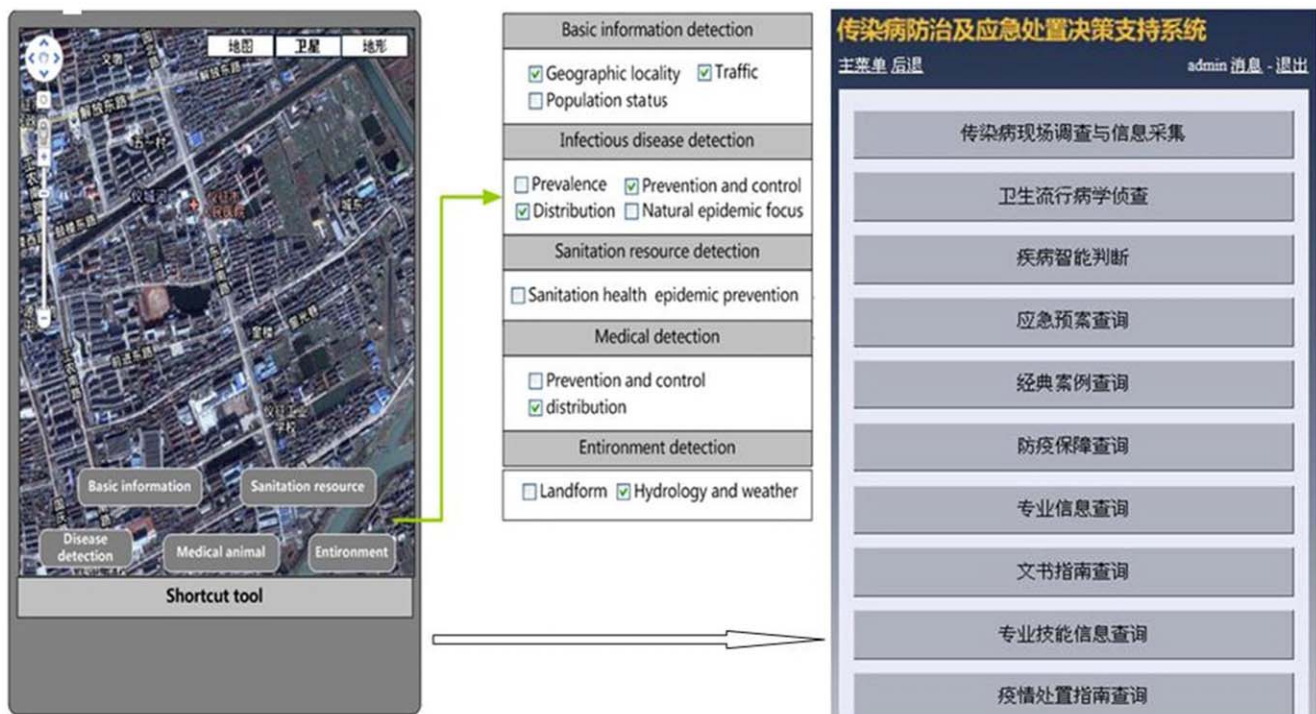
地图 卫星 地形

Basic information
Sanitation resource
Disease detection
Medical animal
Entironment

Shortcut tool

Basic information detection
Geographic locality Traffic
Population status

Infectious disease detection
Prevalence Prevention and control
Distribution Natural epidemic focus

Sanitation resource detection
Sanitation health epidemic prevention

Medical detection
Prevention and control
distribution

Entironment detection
Landform Hydrology and weather

传染病防治及应急处置决策支持系统
主菜单 后退
admin 消息 - 退出

传染病现场调查与信息采集
卫生流行病学侦查
疾病智能判断
应急预案查询
经典案例查询
防疫保障查询
专业信息查询
文书指南查询
专业技能信息查询
疫情处置指南查询